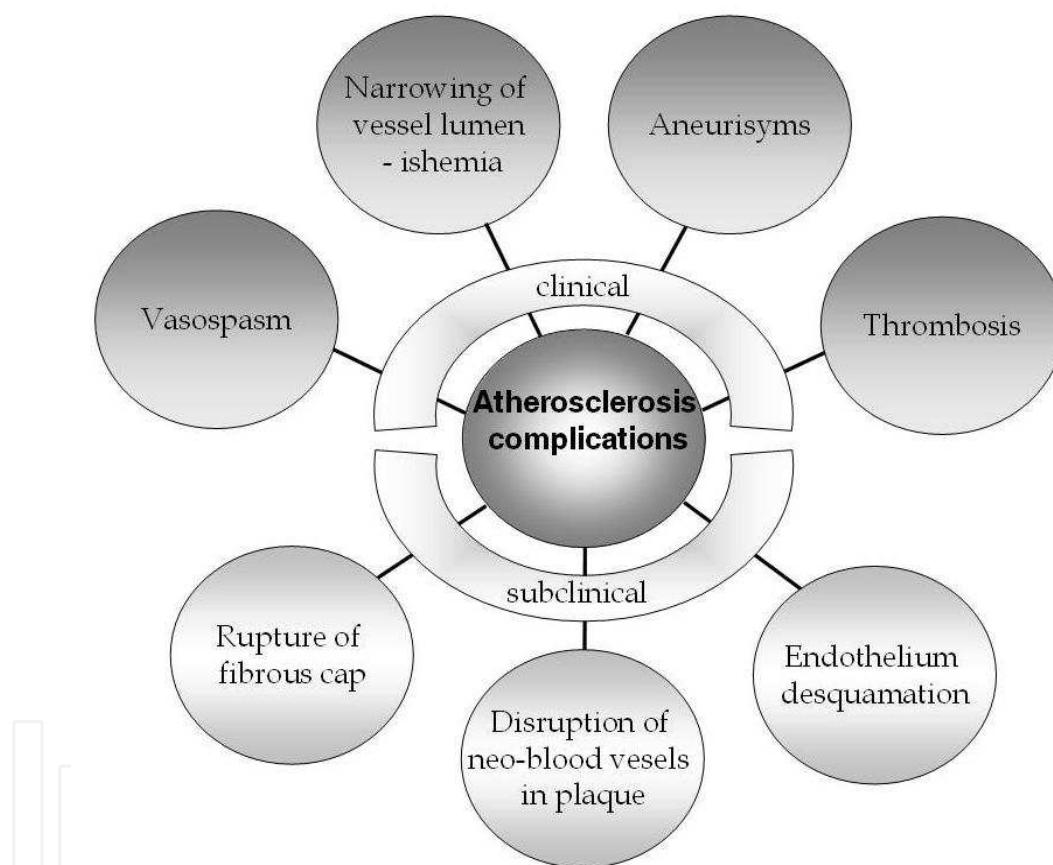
Atherosclerosis complications

clinical

Narrowing of vessel lumen - ishemia

Aneurisyms

Vasospasm

Thrombosis

subclinical

Rupture of fibrous cap

Disruption of neo-blood vesels in plaque

Endothelium desquamation